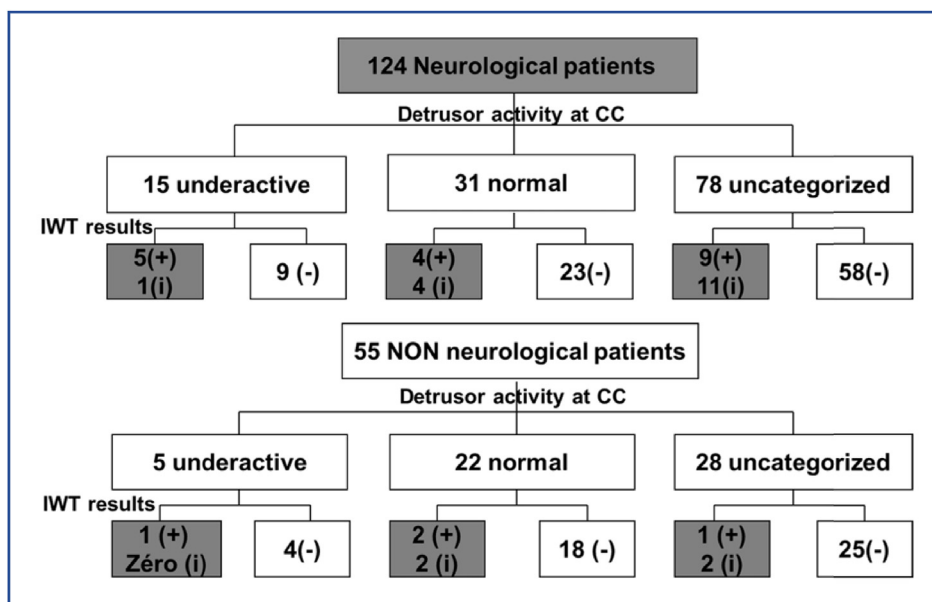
124 Neurological patients

Detrusor activity at CC

15 underactive

31 normal

78 uncategorized

IWT results

5(+)
1(i)

9 (-)

4(+)
4 (i)

23(-)

9(+)
11(i)

58(-)

55 NON neurological patients

Detrusor activity at CC

5 underactive

22 normal

28 uncategorized

IWT results

1 (+)
Zéro (i)

4(-)

2 (+)
2 (i)

18 (-)

1 (+)
2 (i)

25(-)